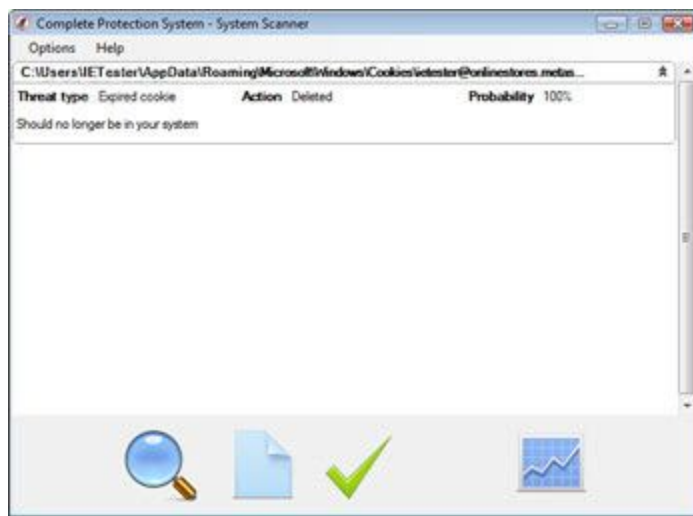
Complete Protection System - System Scanner

Options Help

C:\Users\IETester\AppData\Roaming\Microsoft\Windows\Cookies\ietester@onlinestores.metas...

Threat type Expired cookie Action Deleted Probability 100%

Should no longer be in your system